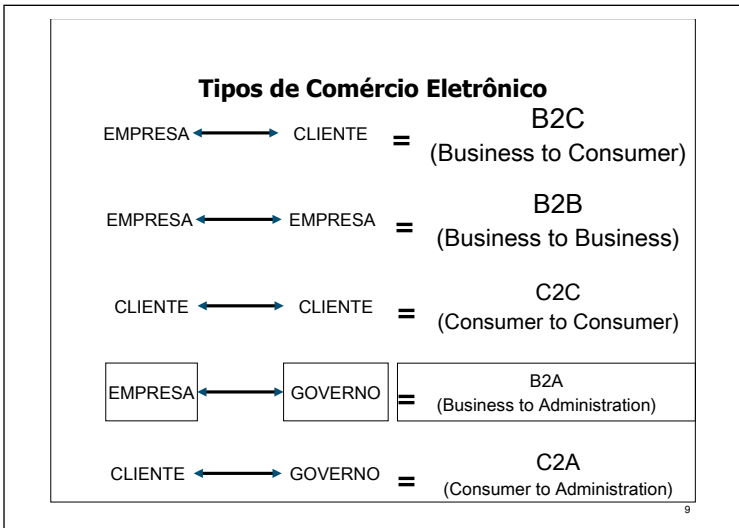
Tipos de Comércio Eletrônico

EMPRESA ⟷ CLIENTE = B2C (Business to Consumer)

EMPRESA ⟷ EMPRESA = B2B (Business to Business)

CLIENTE ⟷ CLIENTE = C2C (Consumer to Consumer)

EMPRESA ⟷ GOVERNO = B2A (Business to Administration)

CLIENTE ⟷ GOVERNO = C2A (Consumer to Administration)

9